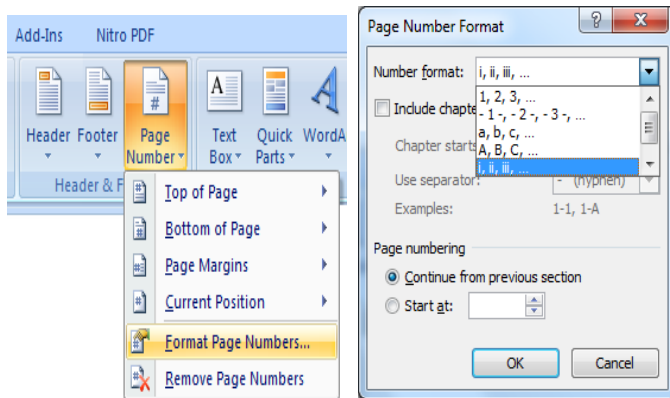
Add-Ins Nitro PDF

Header Footer Page Number Text Box Quick Parts WordA

Header & F

Top of Page

Bottom of Page

Page Margins

Current Position

Format Page Numbers...

Remove Page Numbers

Page Number Format

?

X

Number format: i, ii, iii, ...

1, 2, 3, ...
- 1 -, - 2 -, - 3 -, ...
a, b, c, ...
A, B, C, ...
i, ii, iii, ...

Include chapte

Chapter starts

Use separator: - (hyphen)

Examples: 1-1, 1-A

Page numbering

Continue from previous section

Start at:

OK Cancel